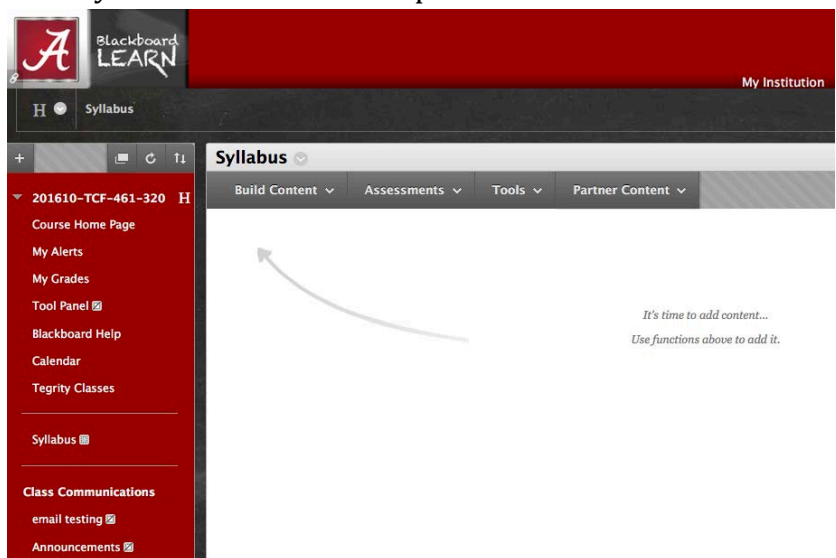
Blackboard LEARN

My Institution

H Syllabus

201610-TCF-461-320 H
Course Home Page
My Alerts
My Grades
Tool Panel
Blackboard Help
Calendar
Tegrity Classes

Syllabus

Class Communications
email testing
Announcements

Syllabus

Build Content
Assessments
Tools
Partner Content

It's time to add content...
Use functions above to add it.